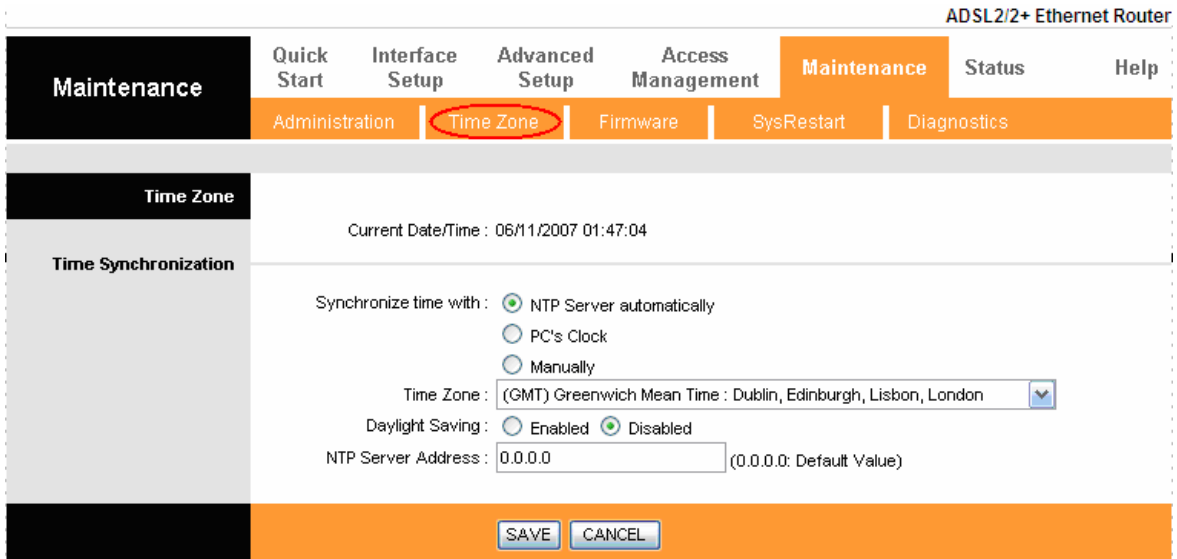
ADSL2/2+ Ethernet Router

Maintenance

Quick Start | Interface Setup | Advanced Setup | Access Management | Maintenance | Status | Help

Administration | Time Zone | Firmware | SysRestart | Diagnostics

Time Zone

Current Date/Time : 06/11/2007 01:47:04

Time Synchronization

Synchronize time with : NTP Server automatically
PC's Clock
Manually

Time Zone : (GMT) Greenwich Mean Time : Dublin, Edinburgh, Lisbon, London

Daylight Saving : Enabled Disabled

NTP Server Address : 0.0.0.0 (0.0.0.0: Default Value)

SAVE CANCEL